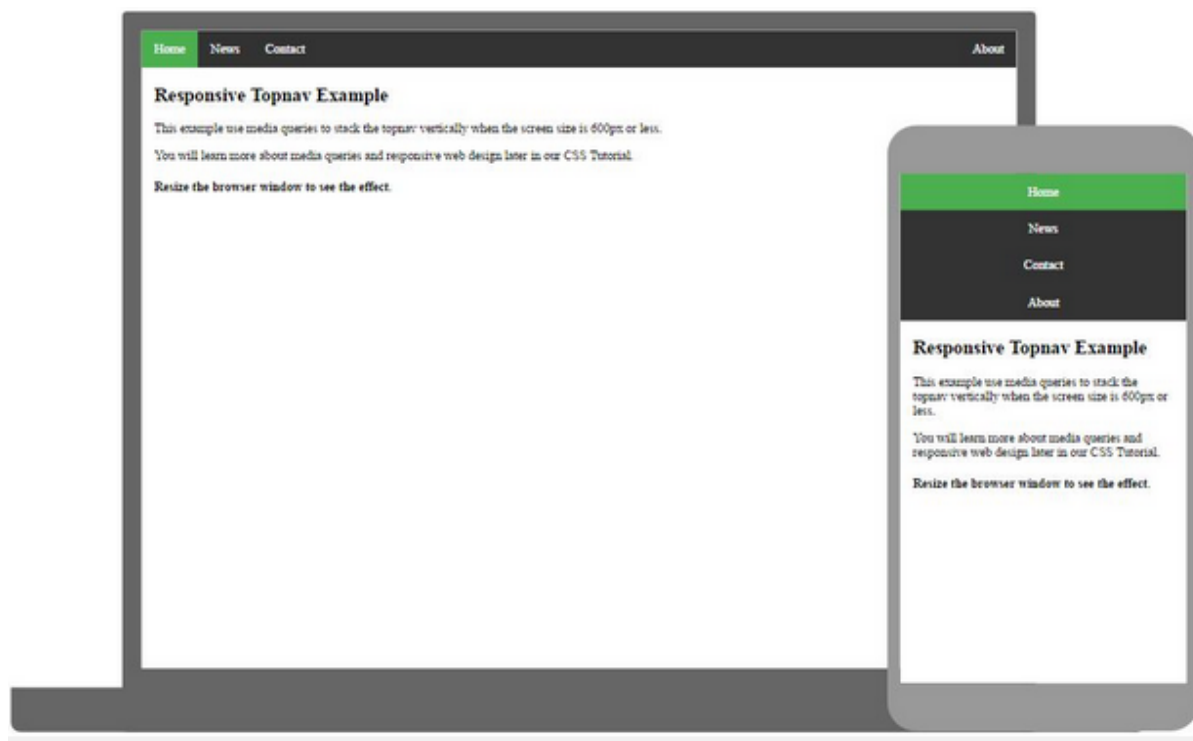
Home News Contact About

Responsive Topnav Example

This example use media queries to stack the topnav vertically when the screen size is 600px or less.

You will learn more about media queries and responsive web design later in our CSS Tutorial.

Resize the browser window to see the effect.

Home

News

Contact

About

Responsive Topnav Example

This example use media queries to stack the topnav vertically when the screen size is 600px or less.

You will learn more about media queries and responsive web design later in our CSS Tutorial.

Resize the browser window to see the effect.